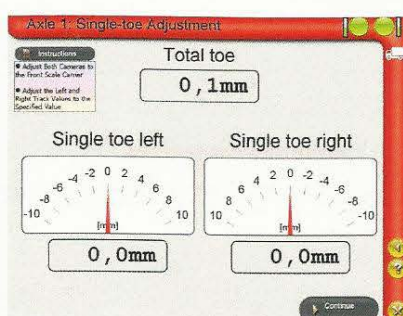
Axle 1: Single-toe Adjustment

Instructions

Adjust Both Cameras to the Front Scale Carrier

Adjust the Left and Right Track Values to the Specified Value

Total toe

0,1mm

Single toe left

-10 -8 -6 -4 -2 0 2 4 6 8 10

[mm]

0,0mm

Single toe right

10 8 6 4 2 0 -2 -4 -6 -8 -10

[mm]

0,0mm

Continue